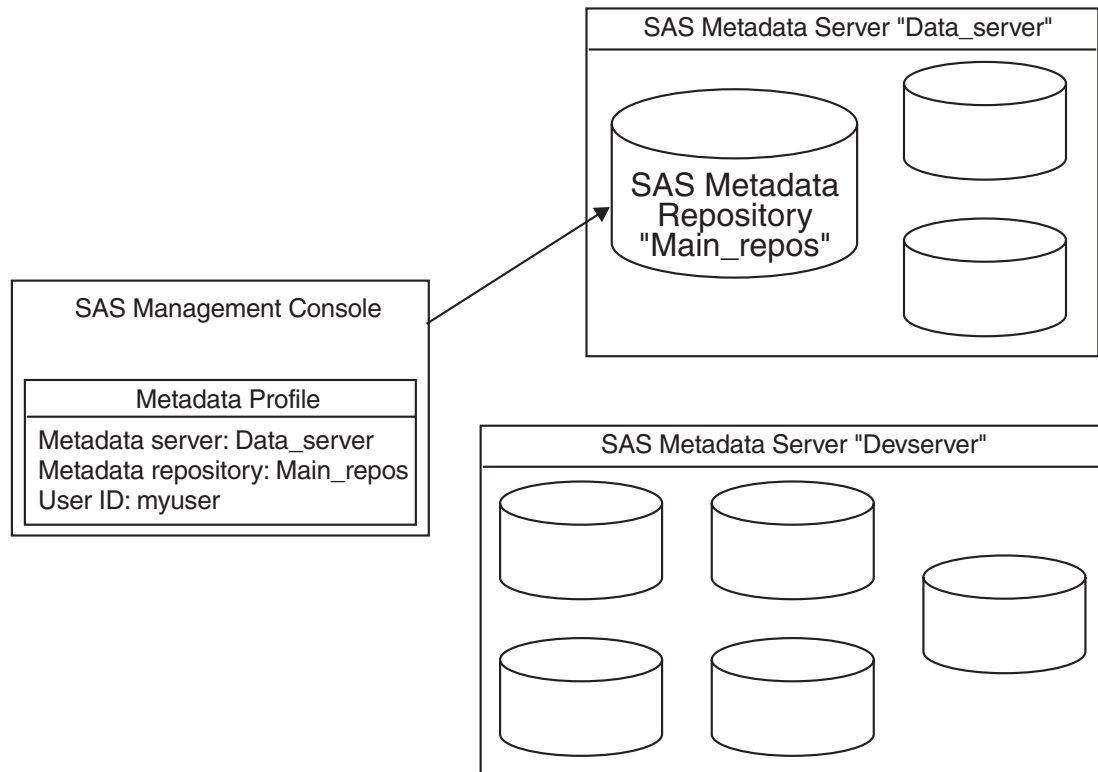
SAS Metadata Server "Data_server"

SAS Metadata Repository "Main_repos"

SAS Management Console

Metadata Profile

Metadata server: Data_server
Metadata repository: Main_repos
User ID: myuser

SAS Metadata Server "Devserver"